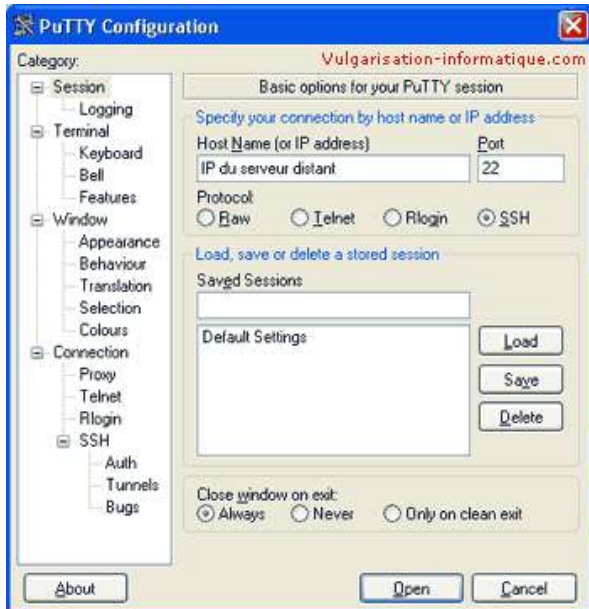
PuTTY Configuration

Category:

Vulgarisation-informatique.com

Session
Logging
Terminal
Keyboard
Bell
Features
Window
Appearance
Behaviour
Translation
Selection
Colours
Connection
Proxy
Telnet
Rlogin
SSH
Auth
Tunnels
Bugs

Basic options for your PuTTY session

Specify your connection by host name or IP address

Host Name (or IP address)

Port

IP du serveur distant

22

Protocol:

Raw

Telnet

Rlogin

SSH

Load, save or delete a stored session

Saved Sessions

Default Settings

Load

Save

Delete

Close window on exit:

Always

Never

Only on clean exit

About

Open

Cancel